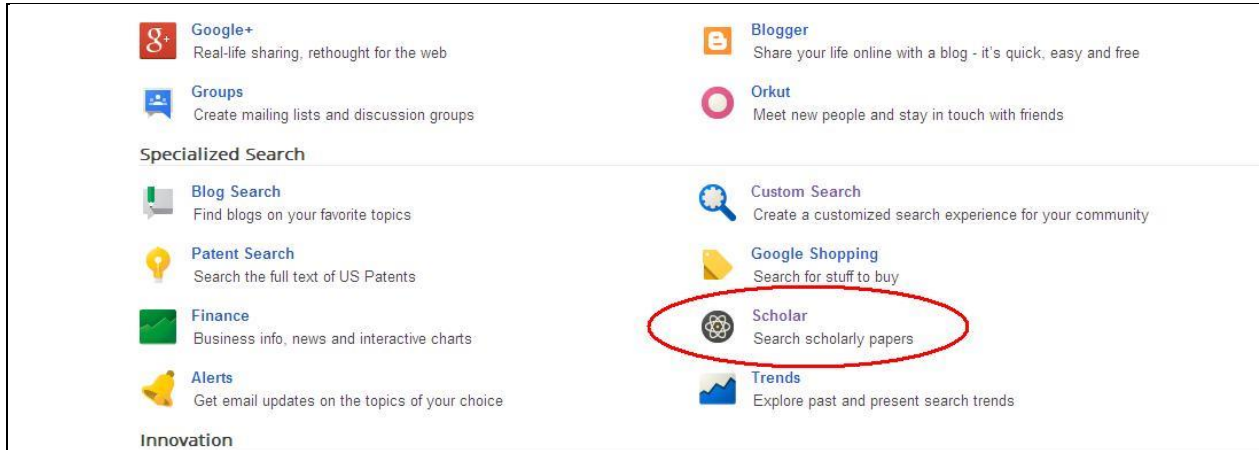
Google+
Real-life sharing, rethought for the web

Blogger
Share your life online with a blog - it's quick, easy and free

Groups
Create mailing lists and discussion groups

Orkut
Meet new people and stay in touch with friends

Specialized Search

Blog Search
Find blogs on your favorite topics

Custom Search
Create a customized search experience for your community

Patent Search
Search the full text of US Patents

Google Shopping
Search for stuff to buy

Finance
Business info, news and interactive charts

Scholar
Search scholarly papers

Alerts
Get email updates on the topics of your choice

Trends
Explore past and present search trends

Innovation